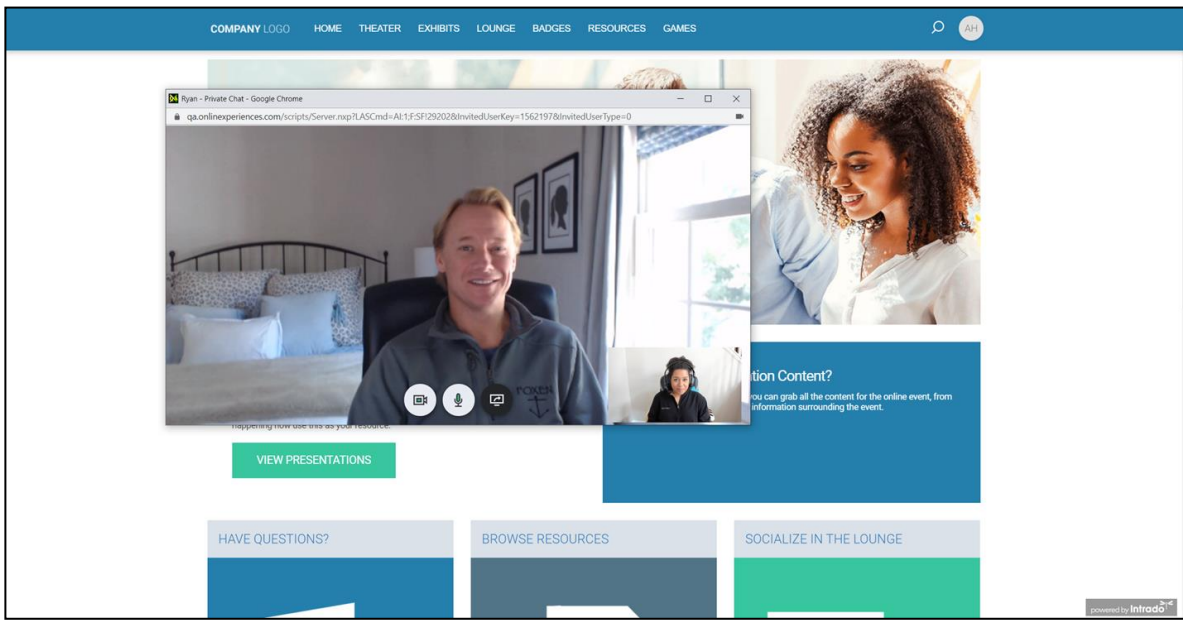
COMPANY LOGO HOME THEATER EXHIBITS LOUNGE BADGES RESOURCES GAMES AH

Ryan - Private Chat - Google Chrome

qa.onlinexperiences.com/scripts/Server.nxp?LASCmd=AI:1;F:SF!29202&InvitedUserKey=1562197&InvitedUserType=0

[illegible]tion Content?

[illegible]ou can grab all the content for the online event, from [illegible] information surrounding the event.

happening now use this as your resource.

VIEW PRESENTATIONS

HAVE QUESTIONS?

BROWSE RESOURCES

SOCIALIZE IN THE LOUNGE

powered by Intrado